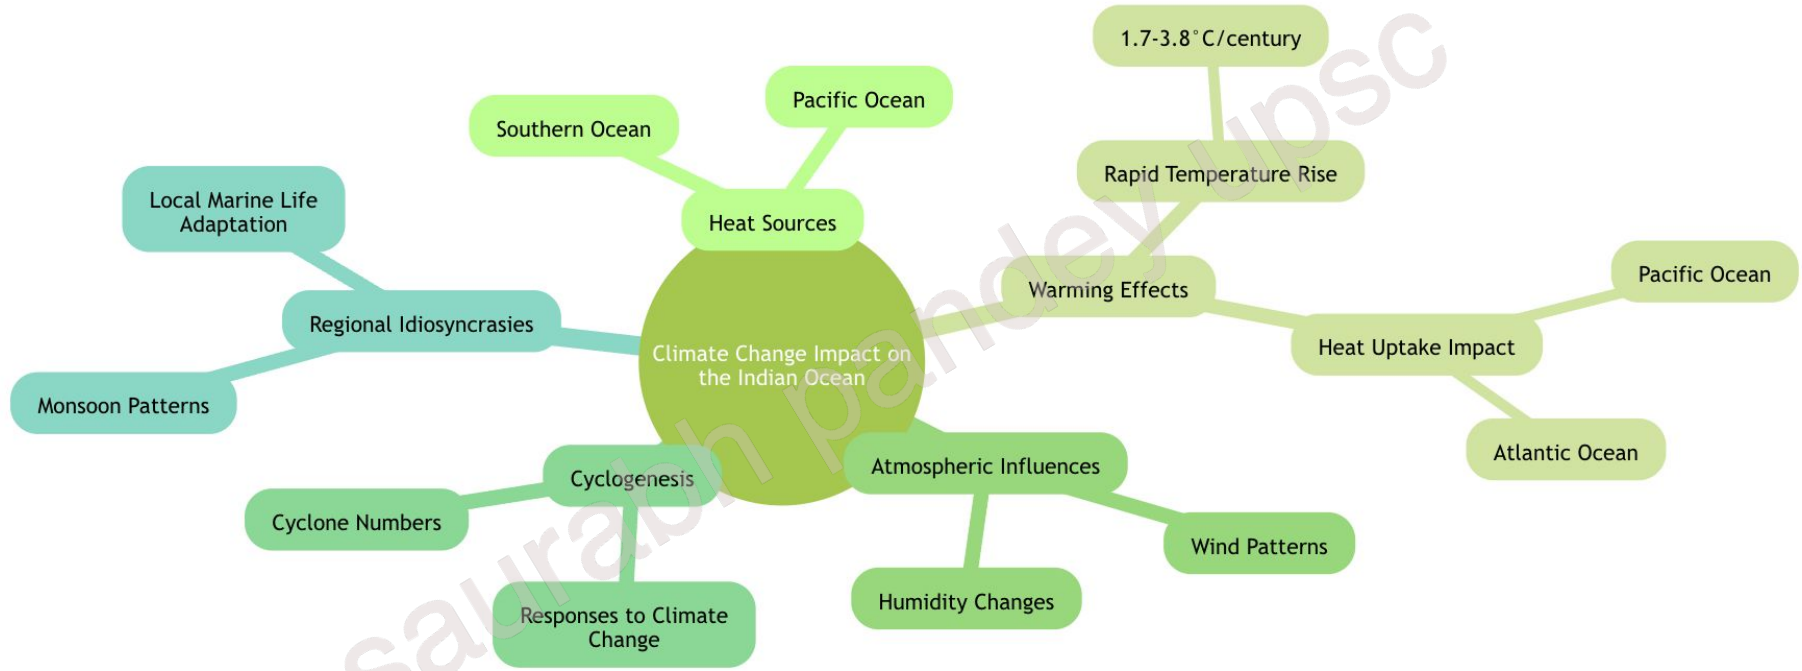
Climate Change Impact on the Indian Ocean

Heat Sources
Southern Ocean
Pacific Ocean

Warming Effects
Rapid Temperature Rise
1.7-3.8°C/century
Heat Uptake Impact
Pacific Ocean
Atlantic Ocean

Atmospheric Influences
Wind Patterns
Humidity Changes

Cyclogenesis
Cyclone Numbers
Responses to Climate Change

Regional Idiosyncrasies
Local Marine Life Adaptation
Monsoon Patterns

saurabh pandey upsc